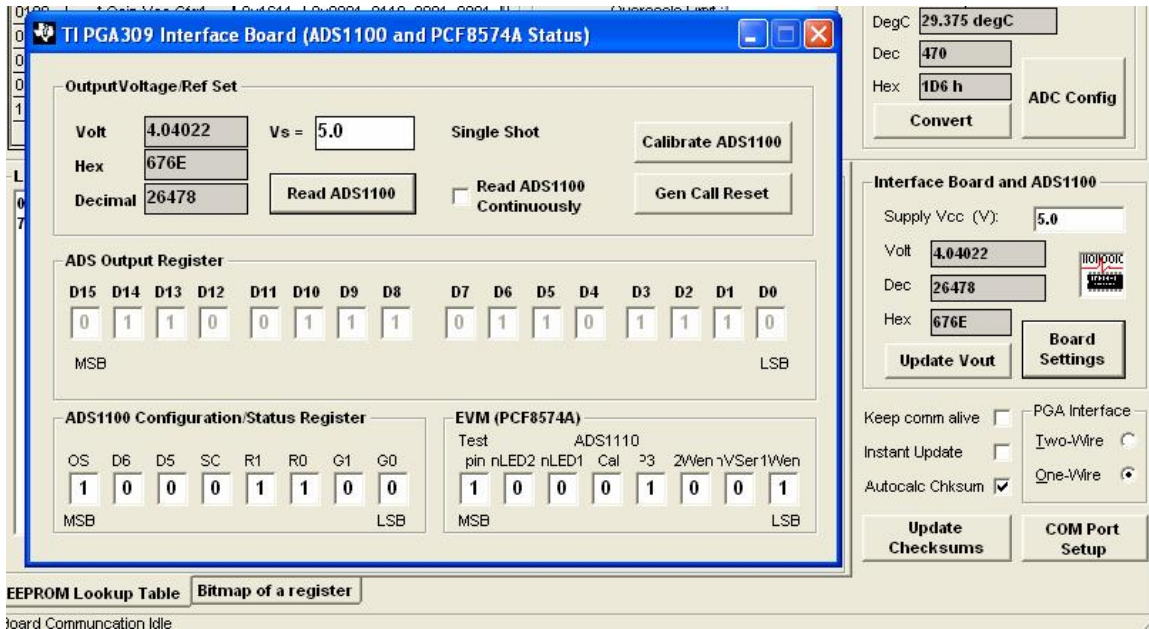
TI PGA309 Interface Board (ADS1100 and PCF8574A Status)

OutputVoltage/Ref Set

Volt 4.04022
Hex 676E
Decimal 26478

Vs = 5.0

Read ADS1100

Single Shot

Read ADS1100 Continuously

Calibrate ADS1100

Gen Call Reset

ADS Output Register

| D15 | D14 | D13 | D12 | D11 | D10 | D9 | D8 | D7 | D6 | D5 | D4 | D3 | D2 | D1 | D0 |
|---|---|---|---|---|---|---|---|---|---|---|---|---|---|---|---|
| 0 | 1 | 1 | 0 | 0 | 1 | 1 | 1 | 0 | 1 | 1 | 0 | 1 | 1 | 1 | 0 |

MSB LSB

ADS1100 Configuration/Status Register

| OS | D6 | D5 | SC | R1 | R0 | G1 | G0 |
|---|---|---|---|---|---|---|---|
| 1 | 0 | 0 | 0 | 1 | 1 | 0 | 0 |

MSB LSB

EVM (PCF8574A)

Test pin nLED2 nLED1 ADS1110 Cal P3 2Wen nVSer 1Wen

| 1 | 0 | 0 | 0 | 1 | 0 | 0 | 1 |
|---|---|---|---|---|---|---|---|

MSB LSB

DegC 29.375 degC
Dec 470
Hex 1D6 h
Convert
ADC Config

Interface Board and ADS1100
Supply Vcc (V): 5.0
Volt 4.04022
Dec 26478
Hex 676E
Update Vout
Board Settings

Keep comm alive
Instant Update
Autocalc Chksum

PGA Interface
Two-Wire
One-Wire

Update Checksums
COM Port Setup

EEPROM Lookup Table
Bitmap of a register

Board Communcation Idle